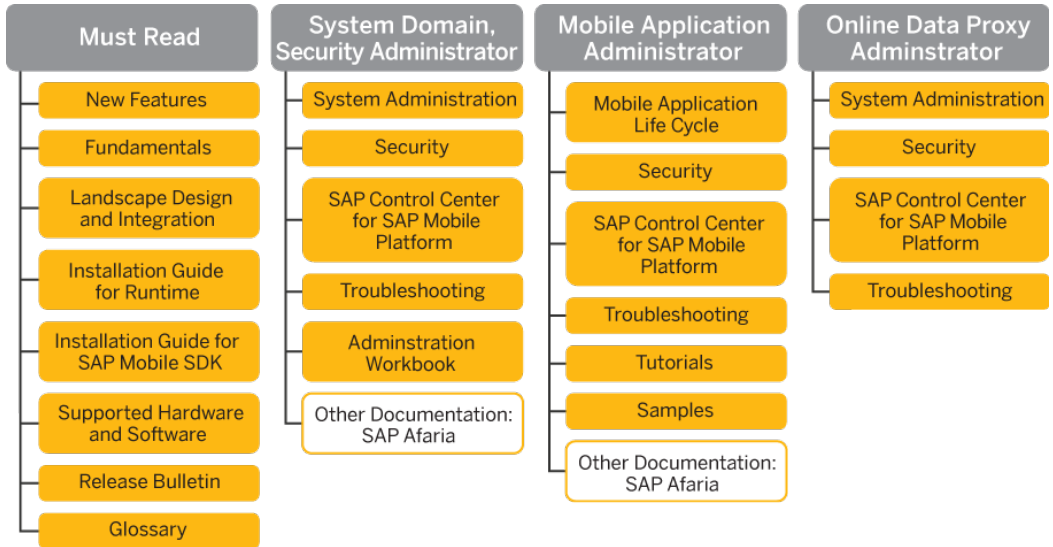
Must Read

New Features

Fundamentals

Landscape Design and Integration

Installation Guide for Runtime

Installation Guide for SAP Mobile SDK

Supported Hardware and Software

Release Bulletin

Glossary

System Domain, Security Administrator

System Administration

Security

SAP Control Center for SAP Mobile Platform

Troubleshooting

Adminstration Workbook

Other Documentation: SAP Afaria

Mobile Application Administrator

Mobile Application Life Cycle

Security

SAP Control Center for SAP Mobile Platform

Troubleshooting

Tutorials

Samples

Other Documentation: SAP Afaria

Online Data Proxy Adminstrator

System Administration

Security

SAP Control Center for SAP Mobile Platform

Troubleshooting